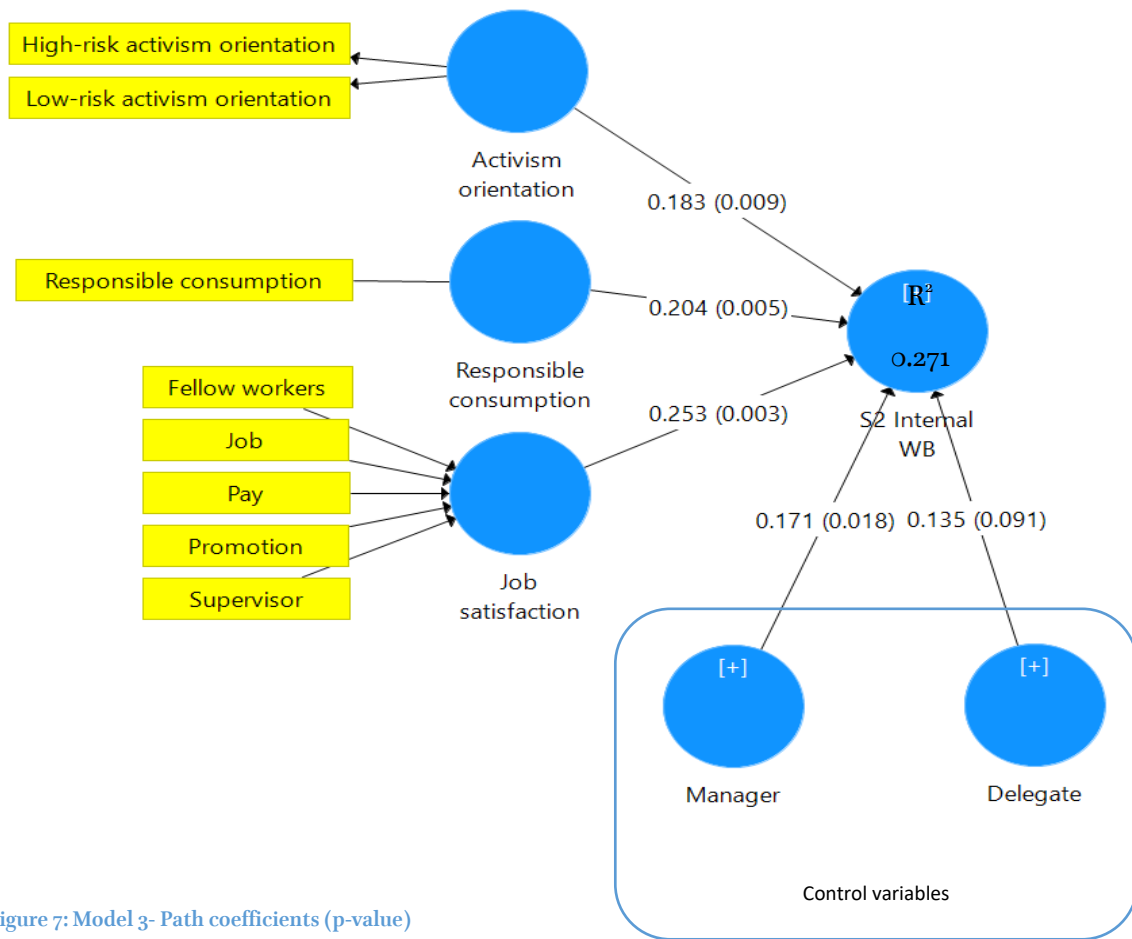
High-risk activism orientation
Low-risk activism orientation

Activism orientation

0.183 (0.009)

Responsible consumption

0.204 (0.005)

$R^2$

0.271

Responsible consumption

Fellow workers
Job
Pay
Promotion
Supervisor

0.253 (0.003)

S2 Internal WB

0.171 (0.018)
0.135 (0.091)

Job satisfaction

[+]
[+]

Manager

Delegate

Control variables

igure 7: Model 3- Path coefficients (p-value)